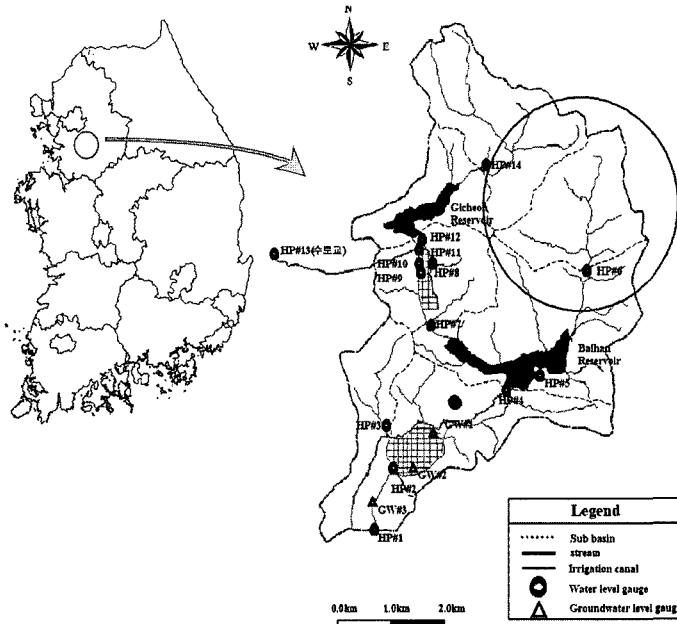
N
W
E
S

HP#14
Gicheon Reservoir
HP#12
HP#11
HP#13(수로교)
HP#10
HP#9
HP#8
HP#6
HP#7
Balhan Reservoir
HP#5
HP#4
HP#3
GW#1
GW#2
HP#2
GW#3
HP#1

Legend
Sub basin
stream
Irrigation canal
Water level gauge
Groundwater level gaug

0.0km 1.0km 2.0km